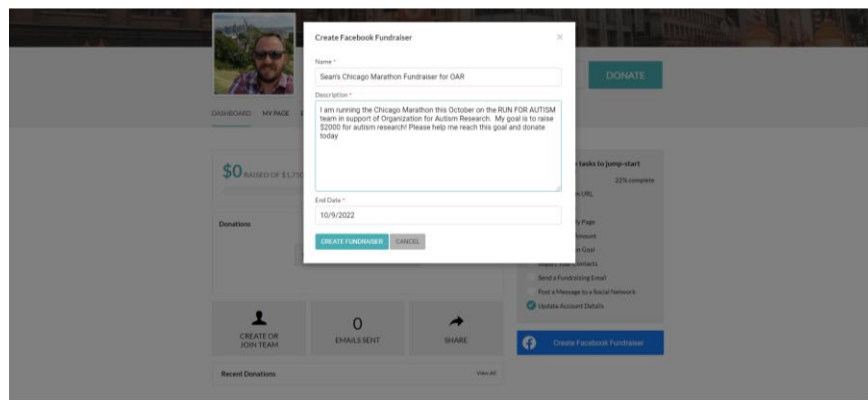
Create Facebook Fundraiser

×

Name *

Sean's Chicago Marathon Fundraiser for OAR

Description *

I am running the Chicago Marathon this October on the RUN FOR AUTISM team in support of Organization for Autism Research. My goal is to raise $2000 for autism research! Please help me reach this goal and donate today

End Date *

10/9/2022

CREATE FUNDRAISER

CANCEL

DONATE

DASHBOARD

MY PAGE

$0 RAISED OF $1,75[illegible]

Donations

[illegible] tasks to jump-start

22% complete

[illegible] URL

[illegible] Page

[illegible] Amount

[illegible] Goal

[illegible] Contacts

Send a Fundraising Email

Post a Message to a Social Network

Update Account Details

CREATE OR JOIN TEAM

0

EMAILS SENT

SHARE

Create Facebook Fundraiser

Recent Donations

View All